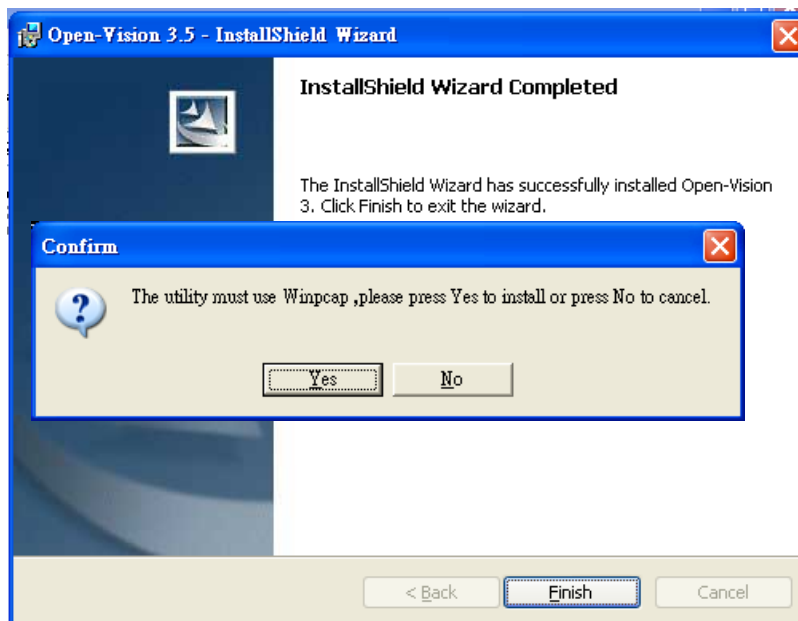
Open-Vision 3.5 - InstallShield Wizard

InstallShield Wizard Completed

The InstallShield Wizard has successfully installed Open-Vision 3. Click Finish to exit the wizard.

Confirm

The utility must use Winpcap ,please press Yes to install or press No to cancel.

Yes

No

< Back

Finish

Cancel